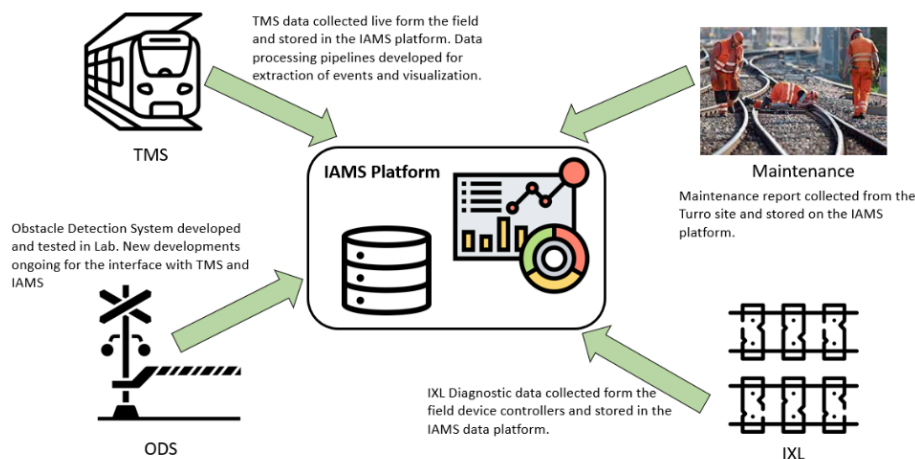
TMS data collected live form the field and stored in the IAMS platform. Data processing pipelines developed for extraction of events and visualization.

TMS

IAMS Platform

Maintenance

Maintenance report collected from the Turro site and stored on the IAMS platform.

Obstacle Detection System developed and tested in Lab. New developments ongoing for the interface with TMS and IAMS

ODS

IXL Diagnostic data collected form the field device controllers and stored in the IAMS data platform.

IXL